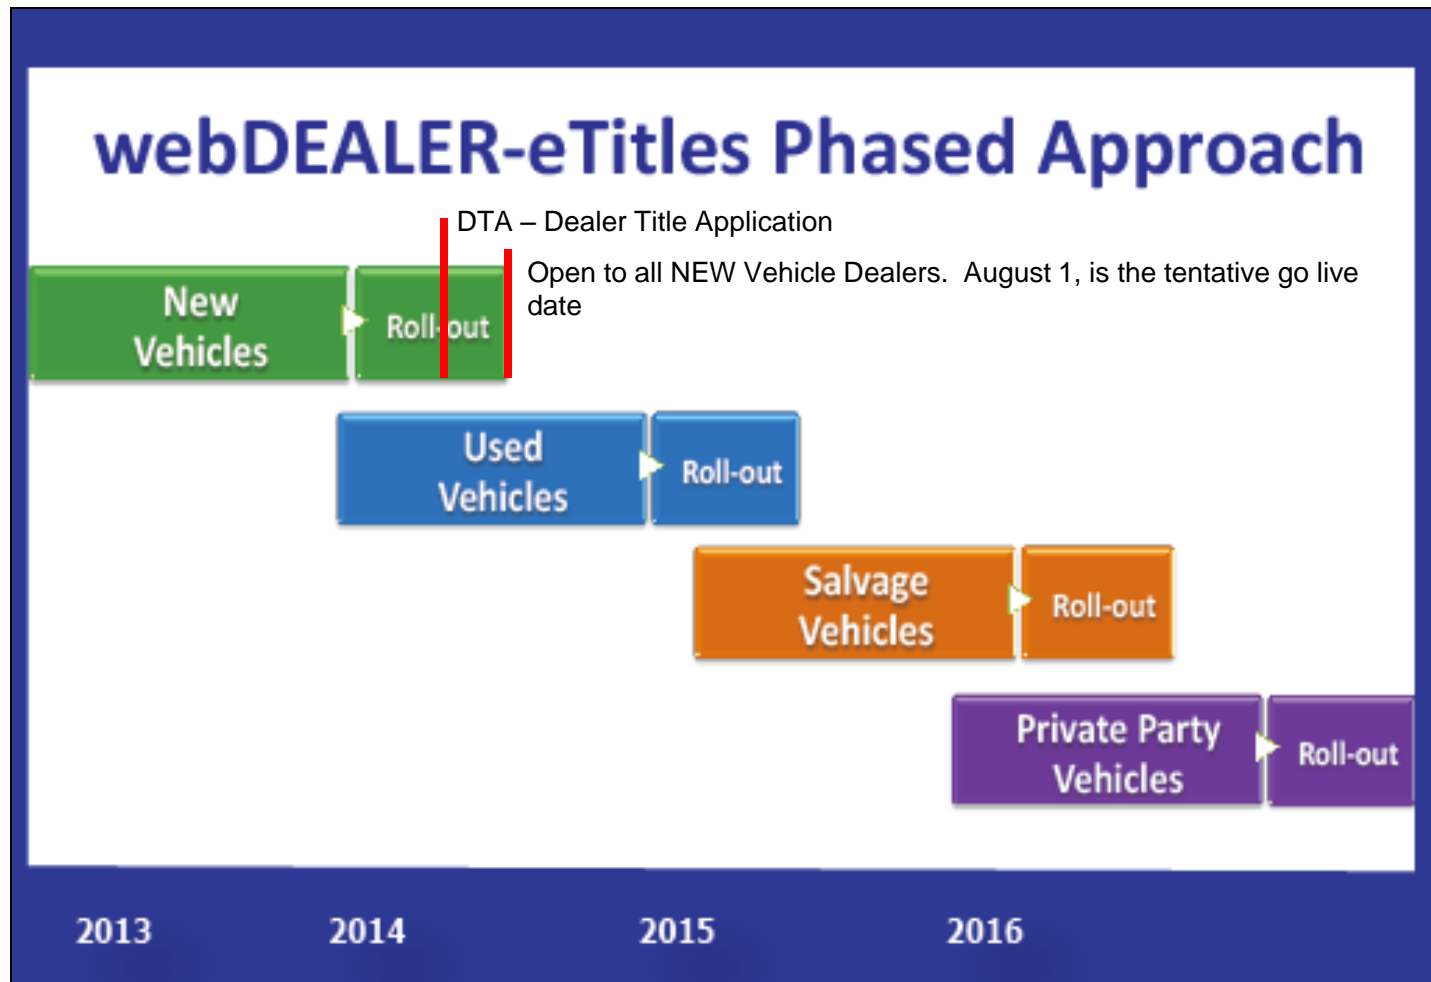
webDEALER-eTitles Phased Approach

DTA – Dealer Title Application

Open to all NEW Vehicle Dealers. August 1, is the tentative go live date

New Vehicles

Roll-out

Used Vehicles

Roll-out

Salvage Vehicles

Roll-out

Private Party Vehicles

Roll-out

2013

2014

2015

2016